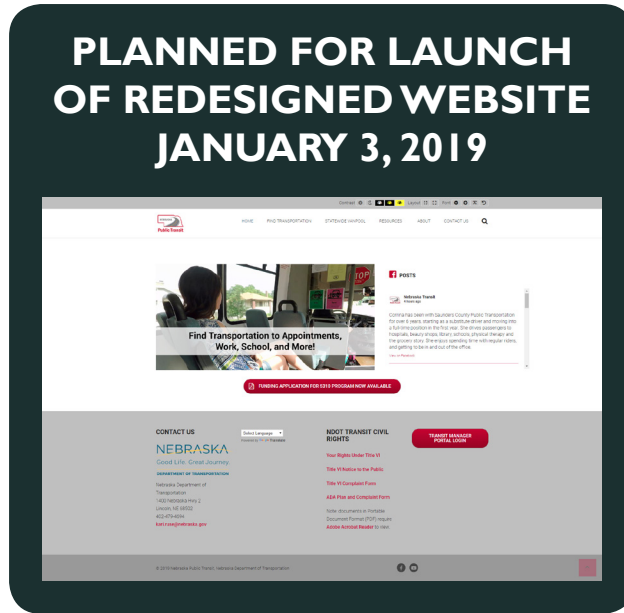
PLANNED FOR LAUNCH OF REDESIGNED WEBSITE JANUARY 3, 2019

Contrast Layout Font

Public Transit

HOME FIND TRANSPORTATION STATEWIDE VANPOOL RESOURCES ABOUT CONTACT US

Find Transportation to Appointments, Work, School, and More!

POSTS

Nebraska Transit

Comma has been with Saunders County Public Transportation for over 6 years, starting as a substitute driver and moving into a full-time position in the first year. She drives passengers to hospitals, beauty shops, library, schools, physical therapy and the grocery store. She enjoys spending time with regular riders, and getting to be in and out of the office.

FUNDING APPLICATION FOR 5310 PROGRAM NOW AVAILABLE

CONTACT US

Select Language

NEBRASKA
Good Life. Great Journey.
DEPARTMENT OF TRANSPORTATION

Nebraska Department of Transportation
1400 Nebraska Hwy 2
Lincoln, NE 68502
402-479-4694
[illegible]@nebraska.gov

NDOT TRANSIT CIVIL RIGHTS

Your Rights Under Title VI
Title VI Notice to the Public
Title VI Complaint Form
ADA Plan and Complaint Form

Some documents in Portable Document Format (PDF) require Adobe Acrobat Reader to view.

TRANSIT MANAGER PORTAL LOGIN

© 2018 Nebraska Public Transit, Nebraska Department of Transportation